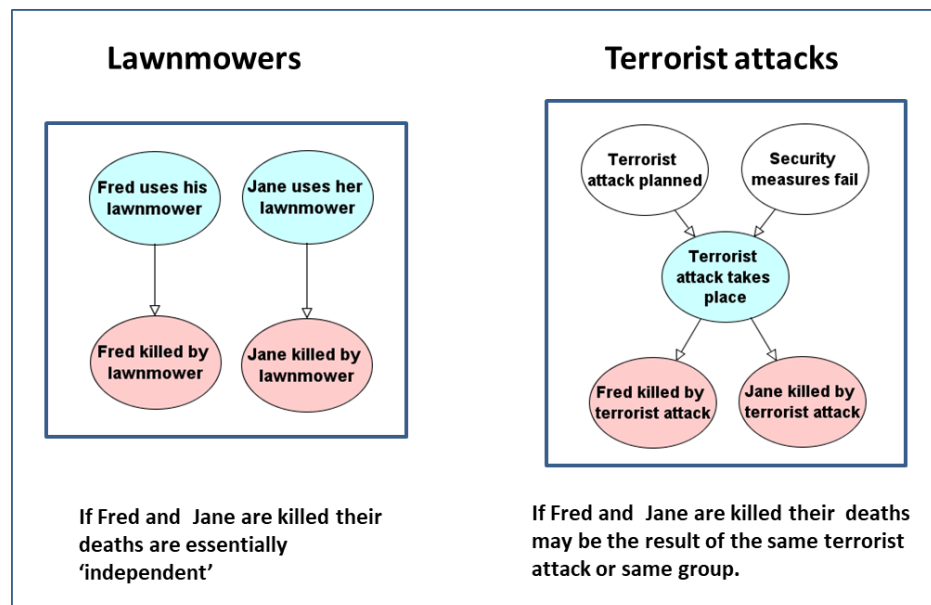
Lawnmowers

Fred uses his lawnmower

Jane uses her lawnmower

Fred killed by lawnmower

Jane killed by lawnmower

If Fred and Jane are killed their deaths are essentially 'independent'

Terrorist attacks

Terrorist attack planned

Security measures fail

Terrorist attack takes place

Fred killed by terrorist attack

Jane killed by terrorist attack

If Fred and Jane are killed their deaths may be the result of the same terrorist attack or same group.